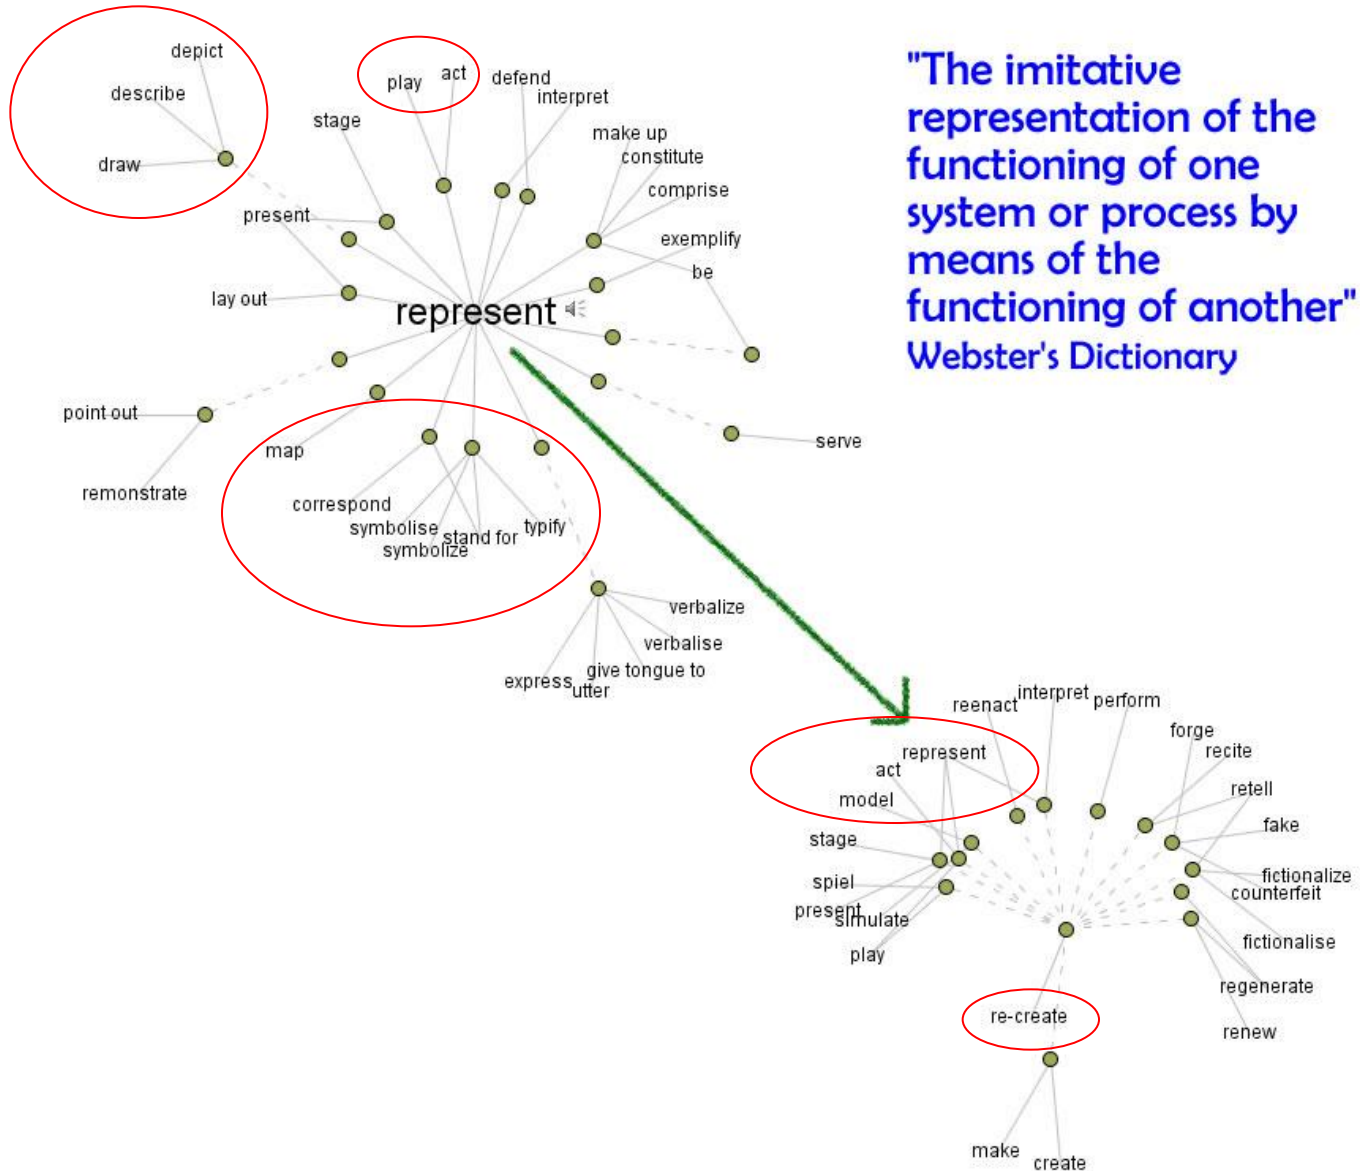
depict
describe
draw
play act
defend
interpret
stage
make up
constitute
comprise
present
exemplify
be
lay out
represent
point out
serve
map
remonstrate
correspond
symbolise
stand for
typify
symbolize
verbalize
verbalise
give tongue to
express
utter

"The imitative representation of the functioning of one system or process by means of the functioning of another"
Webster's Dictionary

reenact
interpret
perform
forge
recite
represent
act
retell
model
fake
stage
fictionalize
spiel
counterfeit
present
simulate
play
fictionalise
regenerate
re-create
renew
make
create